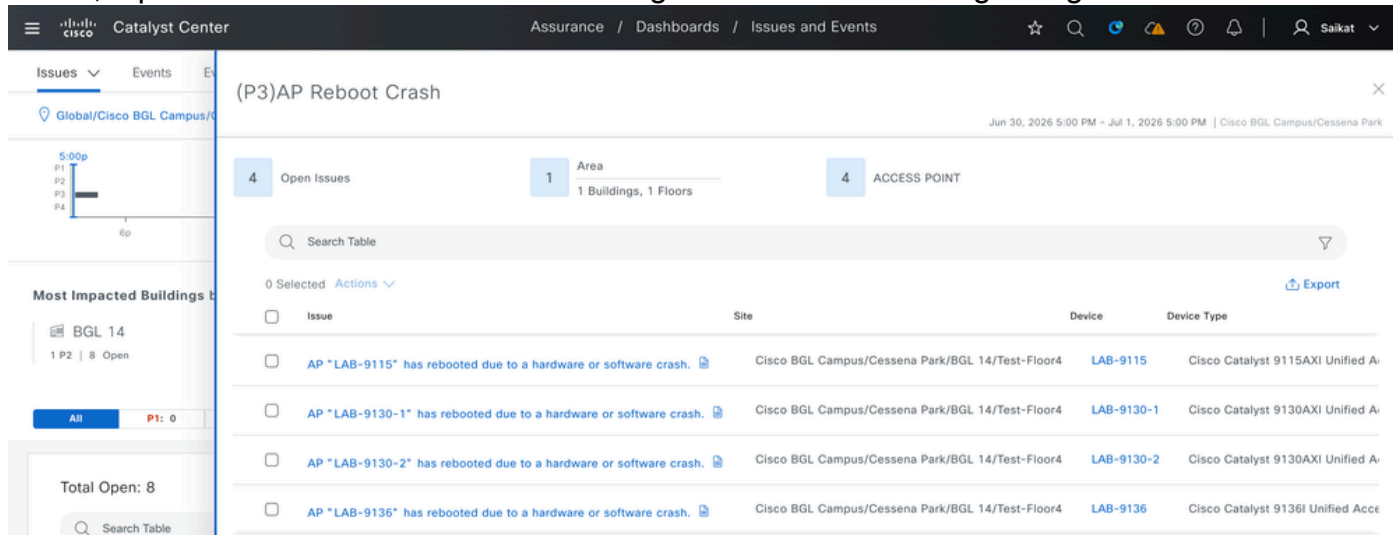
Catalyst Center

Assurance / Dashboards / Issues and Events

Saikat

Issues Events

Global/Cisco BGL Campus/

5:00p
P1
P2
P3
P4

6p

Most Impacted Buildings

BGL 14
1 P2 | 8 Open

All P1: 0

Total Open: 8

Search Table

(P3)AP Reboot Crash

Jun 30, 2026 5:00 PM - Jul 1, 2026 5:00 PM | Cisco BGL Campus/Cessena Park

4 Open Issues

1 Area
1 Buildings, 1 Floors

4 ACCESS POINT

Search Table

0 Selected Actions

Export

| Issue | Site | Device | Device Type |
|---|---|---|---|
| AP "LAB-9115" has rebooted due to a hardware or software crash. | Cisco BGL Campus/Cessena Park/BGL 14/Test-Floor4 | LAB-9115 | Cisco Catalyst 9115AXI Unified A |
| AP "LAB-9130-1" has rebooted due to a hardware or software crash. | Cisco BGL Campus/Cessena Park/BGL 14/Test-Floor4 | LAB-9130-1 | Cisco Catalyst 9130AXI Unified A |
| AP "LAB-9130-2" has rebooted due to a hardware or software crash. | Cisco BGL Campus/Cessena Park/BGL 14/Test-Floor4 | LAB-9130-2 | Cisco Catalyst 9130AXI Unified A |
| AP "LAB-9136" has rebooted due to a hardware or software crash. | Cisco BGL Campus/Cessena Park/BGL 14/Test-Floor4 | LAB-9136 | Cisco Catalyst 9136I Unified Acce |